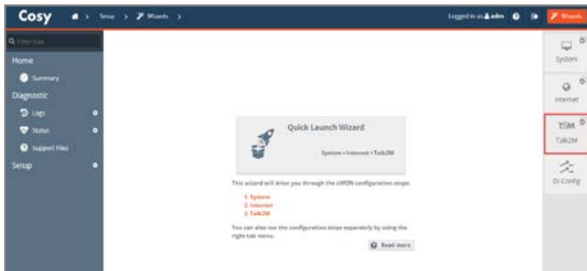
Cosy

Setup > Wizards >

Logged in as adm

Wizards

Filter tree

Home

Summary

Diagnostic

Logs

Status

Support Files

Setup

Quick Launch Wizard

System • Internet • Talk2M

This wizard will drive you through the eWON configuration steps:

1. System
2. Internet
3. Talk2M

You can also run the configuration steps separately by using the right tab menu.

Read more

System

Internet

T2M

Talk2M

D.Config